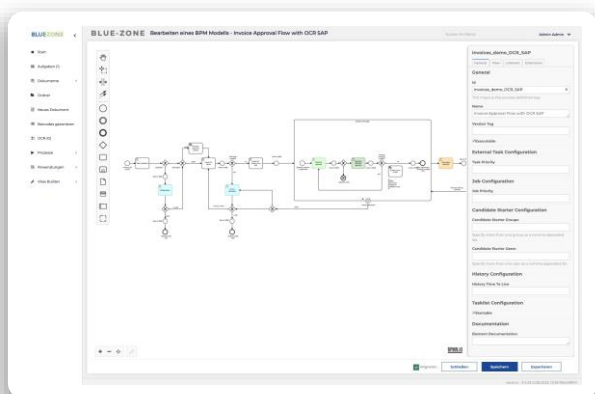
BLUE-ZONE

BLUE-ZONE Bearbeiten eines BPM Modells - Invoice Approval Flow with OCR SAP

Start
Aufgaben (1)
Dokumente
Ordner
Neues Dokument
Barcodes generieren
OCR-Ei
Prozesse
Anwendungen
View Builder

Invoices_demo_OCR_SAP

General
Id
Invoices_demo_OCR_SAP
Name
Invoice Approval Flow with OCR SAP
Version Tag
Executable

External Task Configuration
Task Priority

Job Configuration
Job Priority

Candidate Starter Configuration
Candidate Starter Groups
Candidate Starter Users

History Configuration
History Time To Live

Tasklist Configuration
Startable

Documentation
Element Documentation

Schließen
Speichern
Exportieren